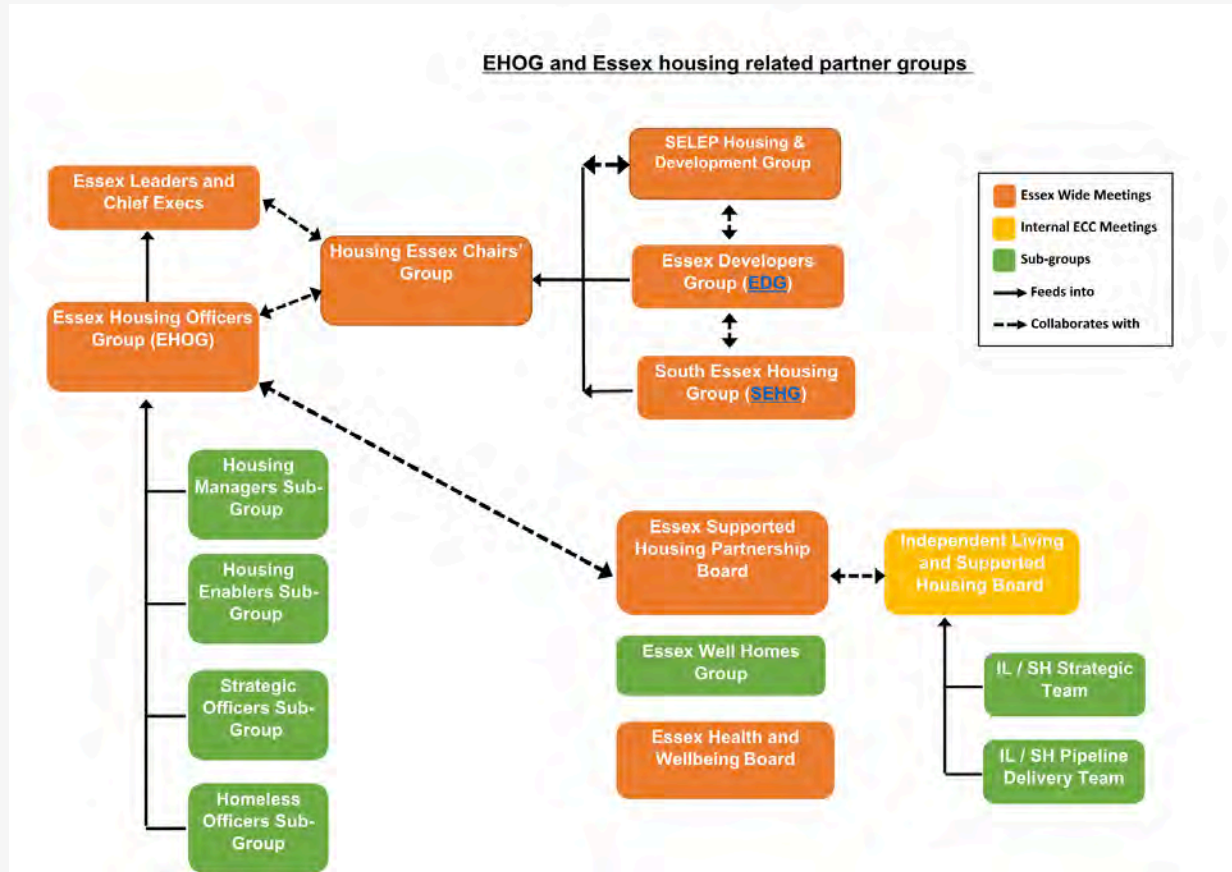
EHOG and Essex housing related partner groups

Essex Leaders and Chief Execs

Housing Essex Chairs' Group

SELEP Housing & Development Group

Essex Developers Group (EDG)

South Essex Housing Group (SEHG)

Essex Housing Officers Group (EHOG)

Essex Wide Meetings
Internal ECC Meetings
Sub-groups
Feeds into
Collaborates with

Housing Managers Sub-Group

Housing Enablers Sub-Group

Strategic Officers Sub-Group

Homeless Officers Sub-Group

Essex Supported Housing Partnership Board

Independent Living and Supported Housing Board

Essex Well Homes Group

Essex Health and Wellbeing Board

IL / SH Strategic Team

IL / SH Pipeline Delivery Team